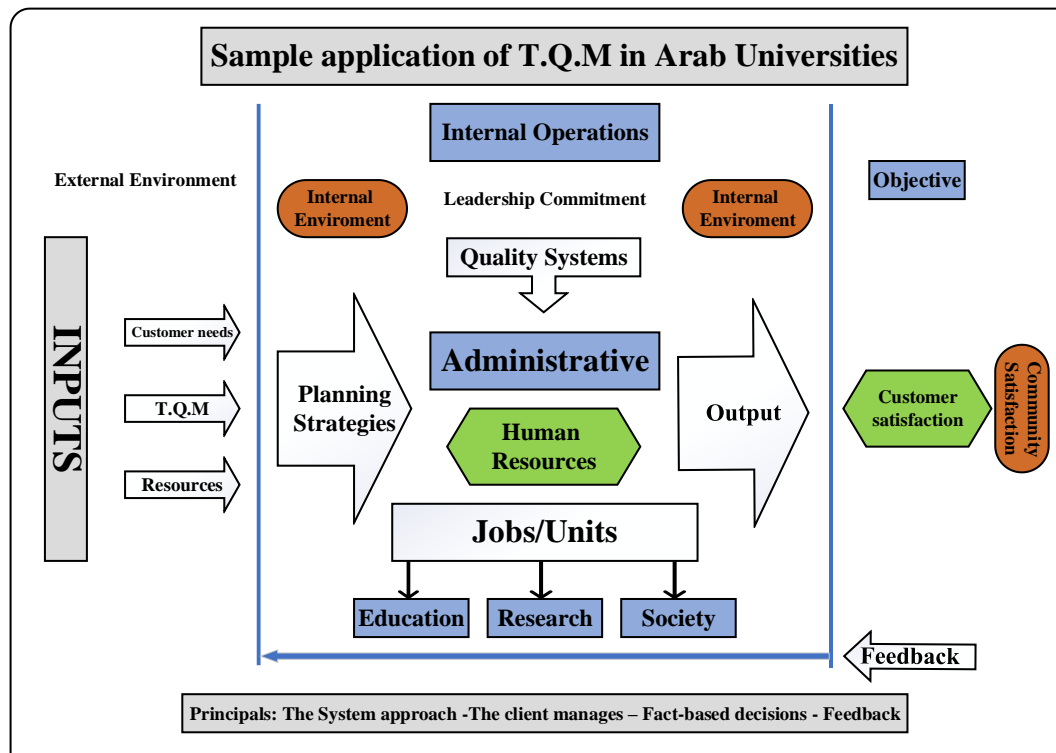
Sample application of T.Q.M in Arab Universities

Internal Operations

External Environment

Internal Enviroment

Leadership Commitment

Internal Enviroment

Objective

Quality Systems

INPUTS

Customer needs

T.Q.M

Resources

Planning Strategies

Administrative

Human Resources

Output

Customer satisfaction

Community Satisfaction

Jobs/Units

Education

Research

Society

Feedback

Principals: The System approach -The client manages – Fact-based decisions - Feedback